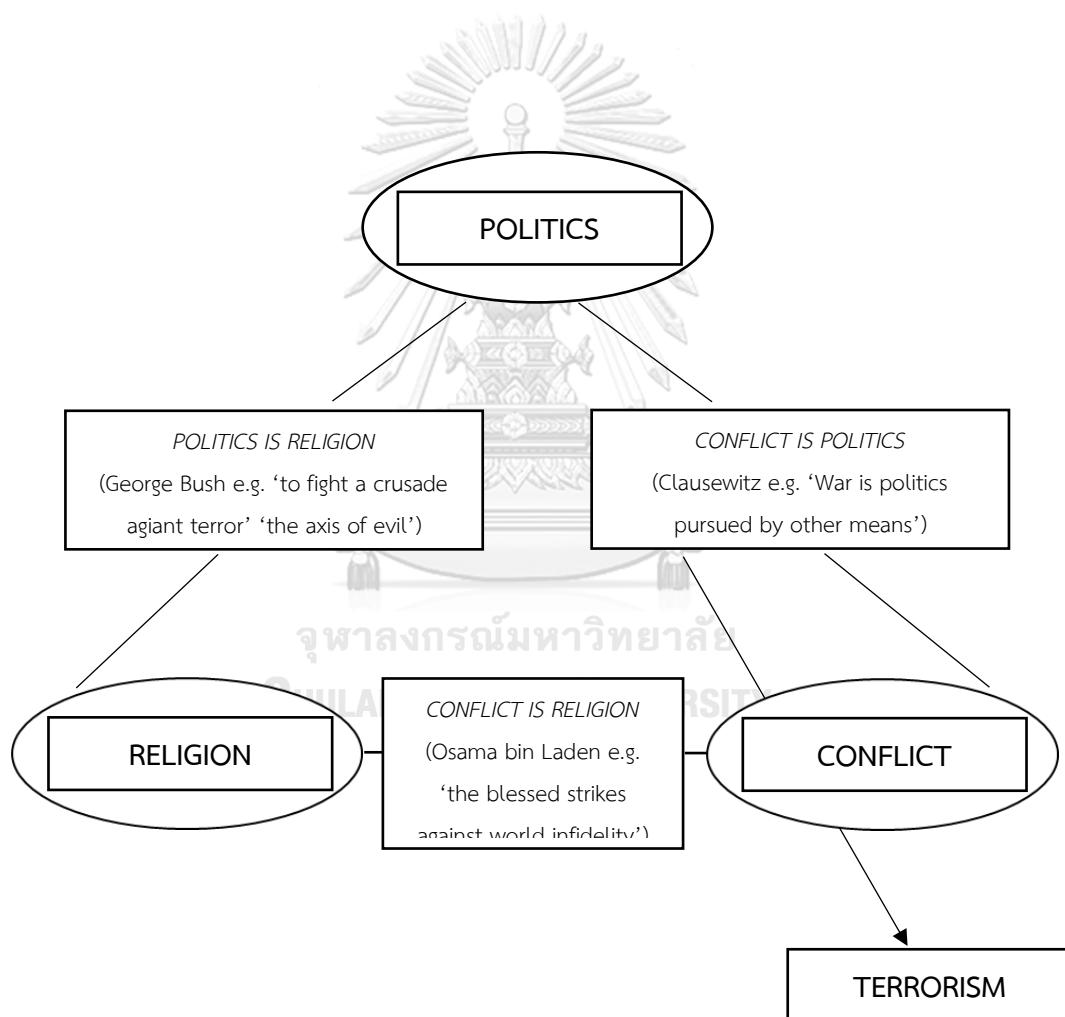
POLITICS

POLITICS IS RELIGION
(George Bush e.g. 'to fight a crusade agiant terror' 'the axis of evil')

CONFLICT IS POLITICS
(Clausewitz e.g. 'War is politics pursued by other means')

จุฬาลงกรณ์มหาวิทยาลัย
CHULALONGKORN UNIVERSITY

RELIGION

CONFLICT IS RELIGION
(Osama bin Laden e.g. 'the blessed strikes against world infidelity')

CONFLICT

TERRORISM